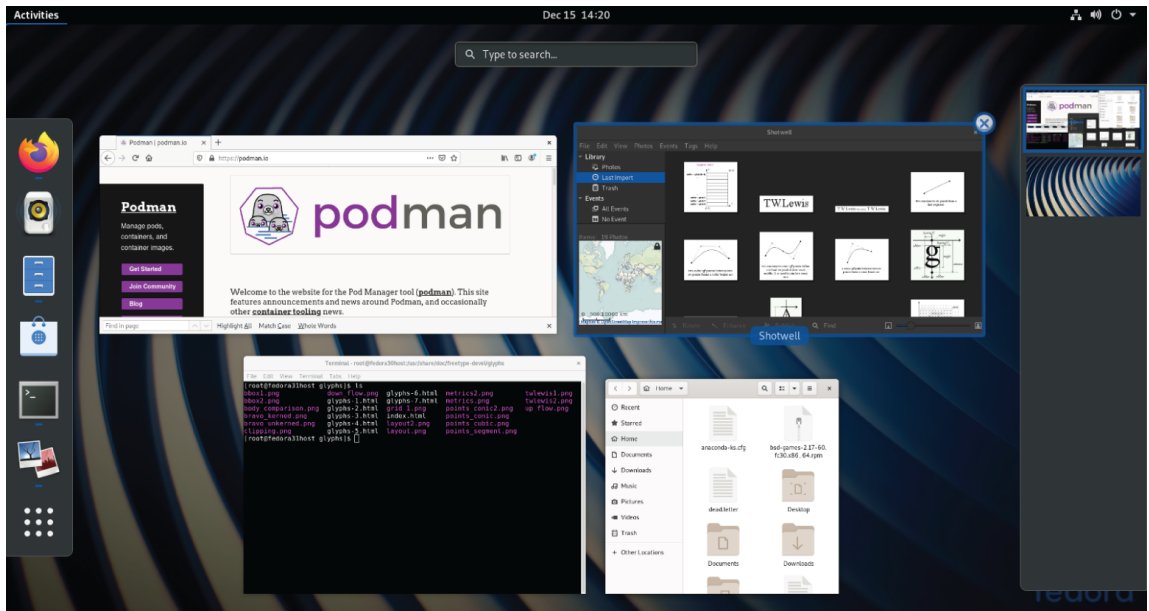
Activities

Dec 15 14:20

Type to search...

Podman | podman.io

https://podman.io

Podman

Manage pods, containers, and container images.

Get Started

Join Community

Blog

podman

Welcome to the website for the Pod Manager tool (podman). This site features announcements and news around Podman, and occasionally other container tooling news.

Find in page

Highlight All

Match Case

Whole Words

Shotwell

File Edit View Photos Events Tags Help

Library

Photos

Last Import

Trash

Events

All Events

No Event

TWLewis

Shotwell

Terminal - root@fedora31host:/usr/share/doc/freetype-devel/glyphs

File Edit View Terminal Tabs Help

[root@fedora31host glyphs]$ ls

| bbox1.png | down_flow.png | glyphs-6.html | metrics2.png | twlewis1.png |
|---|---|---|---|---|
| bbox2.png | glyphs-1.html | glyphs-7.html | metrics.png | twlewis2.png |
| body_comparison.png | glyphs-2.html | grid_1.png | points_conic2.png | up_flow.png |
| bravo_kerned.png | glyphs-3.html | index.html | points_conic.png | |
| bravo_unkerned.png | glyphs-4.html | layout2.png | points_cubic.png | |
| clipping.png | glyphs-5.html | layout.png | points_segment.png | |

[root@fedora31host glyphs]$

Home

Recent

Starred

Home

Documents

Downloads

Music

Pictures

Videos

Trash

+ Other Locations

anaconda-ks.cfg

bsd-games-2.17-60.fc30.x86_64.rpm

dead.letter

Desktop

Documents

Downloads

fedora